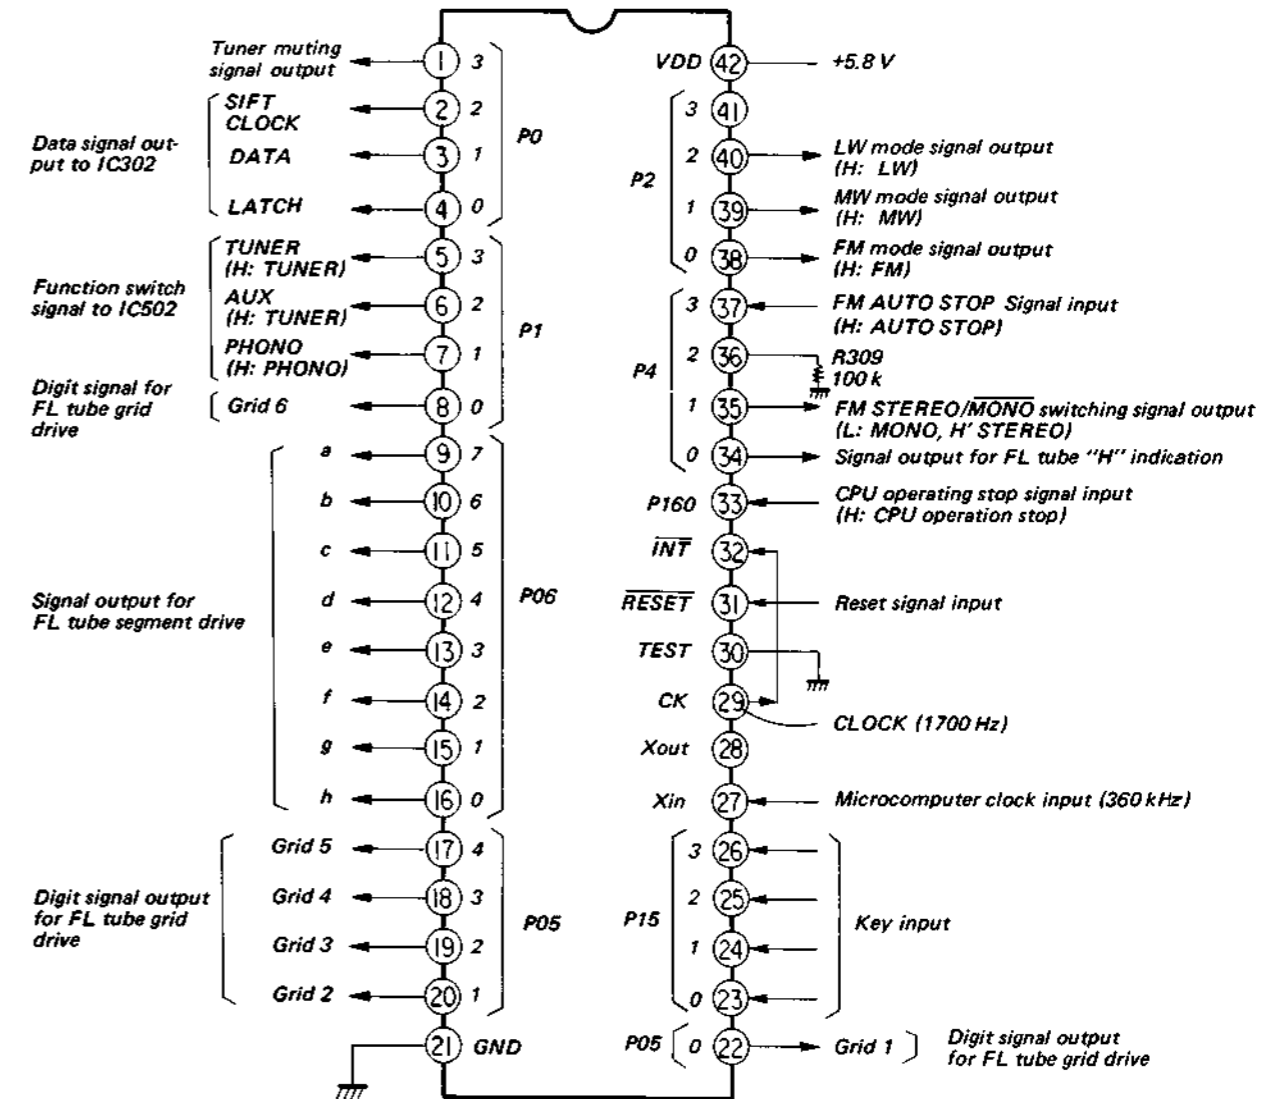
Tuner muting signal output
1 3
SIFT CLOCK
2 2
Data signal output to IC302
DATA
3 1
P0
LATCH
4 0
TUNER (H: TUNER)
5 3
Function switch signal to IC502
AUX (H: TUNER)
6 2
P1
PHONO (H: PHONO)
7 1
Digit signal for FL tube grid drive
Grid 6
8 0
a
9 7
b
10 6
c
11 5
Signal output for FL tube segment drive
d
12 4
P06
e
13 3
f
14 2
g
15 1
h
16 0
Grid 5
17 4
Digit signal output for FL tube grid drive
Grid 4
18 3
P05
Grid 3
19 2
Grid 2
20 1
21 GND

VDD 42 +5.8 V
3 41
P2
2 40 LW mode signal output (H: LW)
1 39 MW mode signal output (H: MW)
0 38 FM mode signal output (H: FM)
3 37 FM AUTO STOP Signal input (H: AUTO STOP)
P4
2 36 R309 100 k
1 35 FM STEREO/$\overline{\text{MONO}}$ switching signal output (L: MONO, H' STEREO)
0 34 Signal output for FL tube "H" indication
P160 33 CPU operating stop signal input (H: CPU operation stop)
$\overline{\text{INT}}$ 32
$\overline{\text{RESET}}$ 31 Reset signal input
TEST 30
CK 29 CLOCK (1700 Hz)
Xout 28
Xin 27 Microcomputer clock input (360 kHz)
3 26
P15
2 25
Key input
1 24
0 23
P05 0 22 Grid 1
Digit signal output for FL tube grid drive